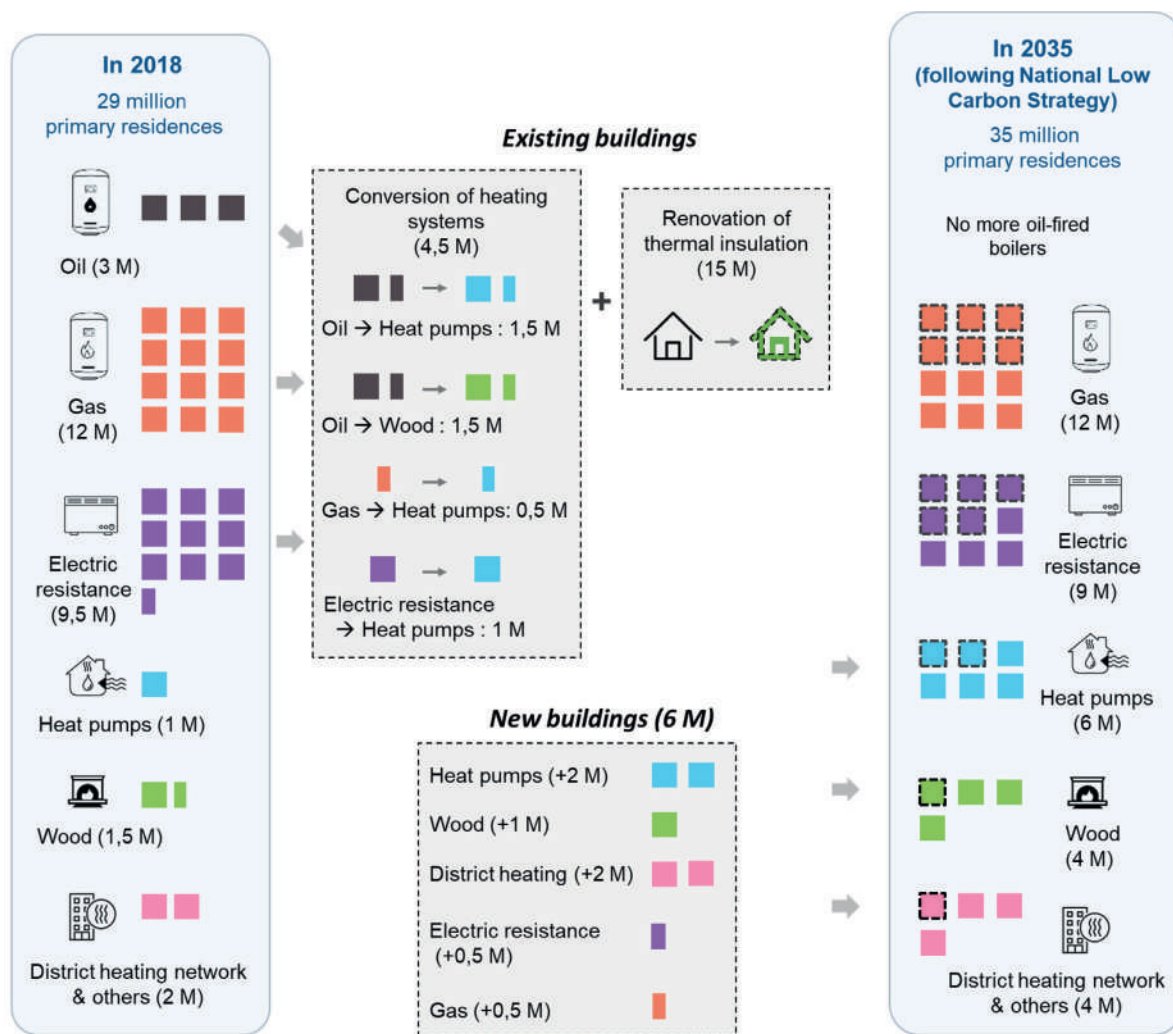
In 2018
29 million primary residences

Oil (3 M)

Gas (12 M)

Electric resistance (9,5 M)

Heat pumps (1 M)

Wood (1,5 M)

District heating network & others (2 M)

Existing buildings

Conversion of heating systems (4,5 M)

Oil → Heat pumps : 1,5 M

Oil → Wood : 1,5 M

Gas → Heat pumps: 0,5 M

Electric resistance → Heat pumps : 1 M

+

Renovation of thermal insulation (15 M)

New buildings (6 M)

Heat pumps (+2 M)

Wood (+1 M)

District heating (+2 M)

Electric resistance (+0,5 M)

Gas (+0,5 M)

In 2035 (following National Low Carbon Strategy)
35 million primary residences

No more oil-fired boilers

Gas (12 M)

Electric resistance (9 M)

Heat pumps (6 M)

Wood (4 M)

District heating network & others (4 M)